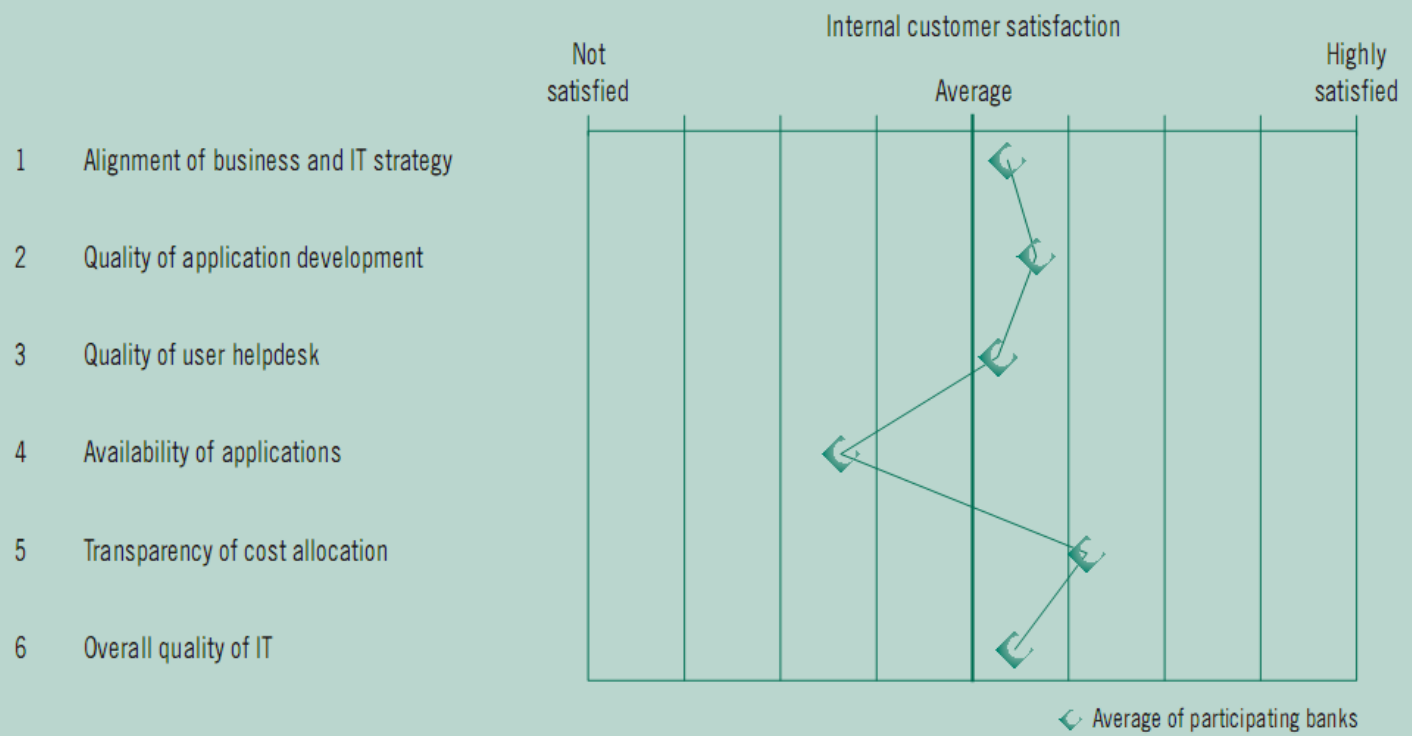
Internal customer satisfaction

Not satisfied

Average

Highly satisfied

1 Alignment of business and IT strategy

2 Quality of application development

3 Quality of user helpdesk

4 Availability of applications

5 Transparency of cost allocation

6 Overall quality of IT

Average of participating banks